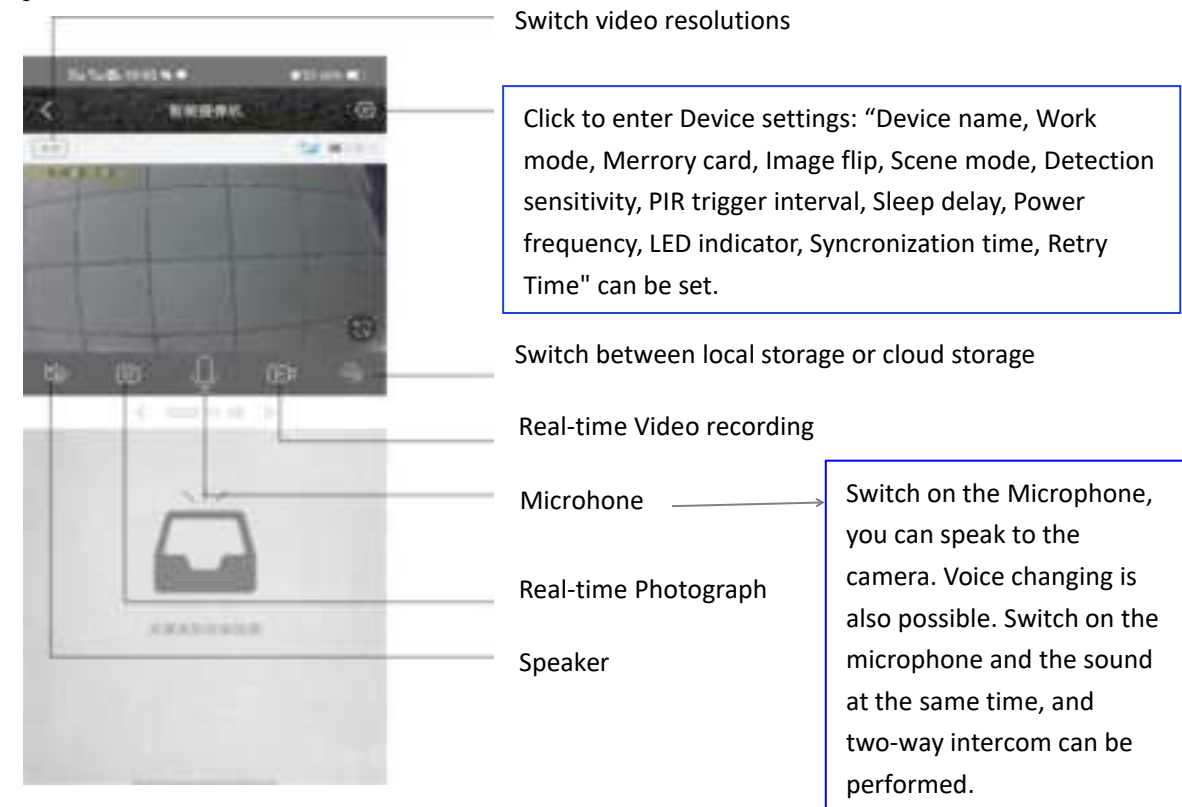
Switch video resolutions

Click to enter Device settings: “Device name, Work mode, Merrory card, Image flip, Scene mode, Detection sensitivity, PIR trigger interval, Sleep delay, Power frequency, LED indicator, Syncronization time, Retry Time" can be set.

Switch between local storage or cloud storage

Real-time Video recording

Microhone

Switch on the Microphone, you can speak to the camera. Voice changing is also possible. Switch on the microphone and the sound at the same time, and two-way intercom can be performed.

Real-time Photograph

Speaker